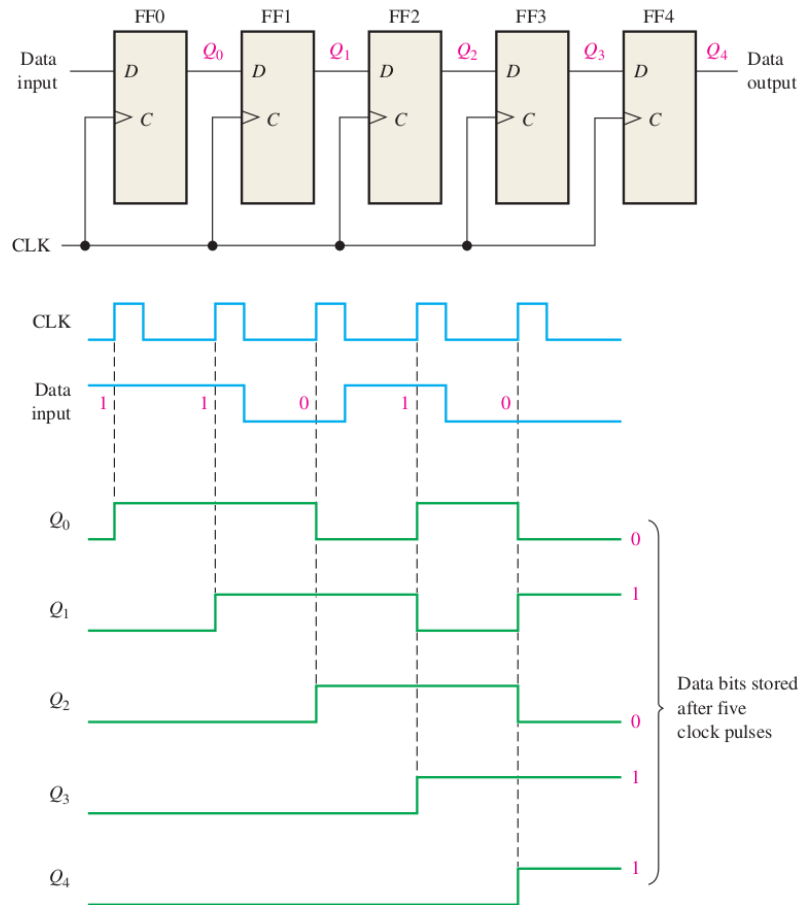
FF0 FF1 FF2 FF3 FF4

Data input
$D$ $Q_0$ $D$ $Q_1$ $D$ $Q_2$ $D$ $Q_3$ $D$ $Q_4$
Data output
$C$ $C$ $C$ $C$ $C$

CLK

CLK

Data input
1 1 0 1 0

$Q_0$
0

$Q_1$
1

$Q_2$
0

$Q_3$
1

$Q_4$
1

Data bits stored after five clock pulses